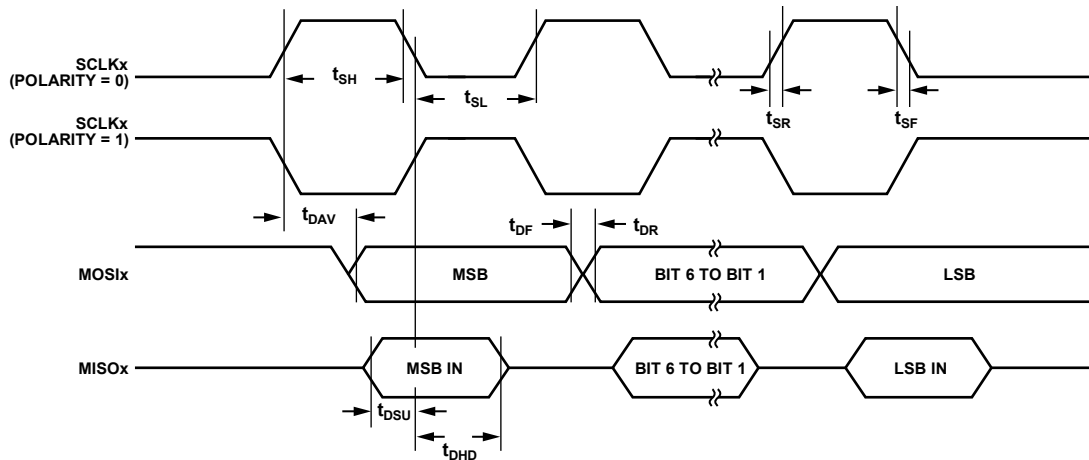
SCLKx (POLARITY = 0)

$t_{SH}$

$t_{SL}$

$t_{SR}$

$t_{SF}$

SCLKx (POLARITY = 1)

$t_{DAV}$

$t_{DF}$

$t_{DR}$

MOSIx

MSB

BIT 6 TO BIT 1

LSB

MISOx

MSB IN

BIT 6 TO BIT 1

LSB IN

$t_{DSU}$

$t_{DHD}$